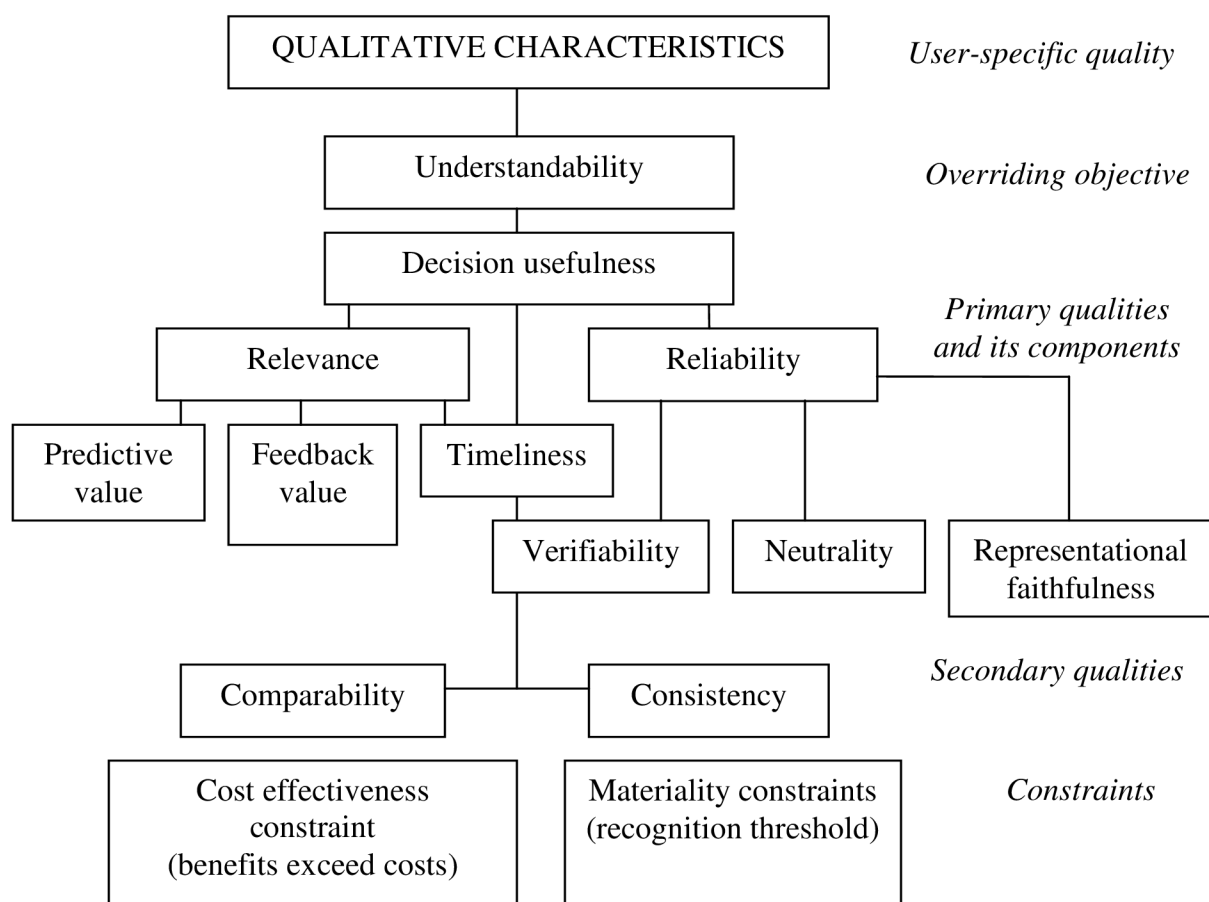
QUALITATIVE CHARACTERISTICS

User-specific quality

Understandability

Overriding objective

Decision usefulness

Primary qualities and its components

Relevance

Reliability

Predictive value

Feedback value

Timeliness

Verifiability

Neutrality

Representational faithfulness

Secondary qualities

Comparability

Consistency

Cost effectiveness constraint (benefits exceed costs)

Materiality constraints (recognition threshold)

Constraints